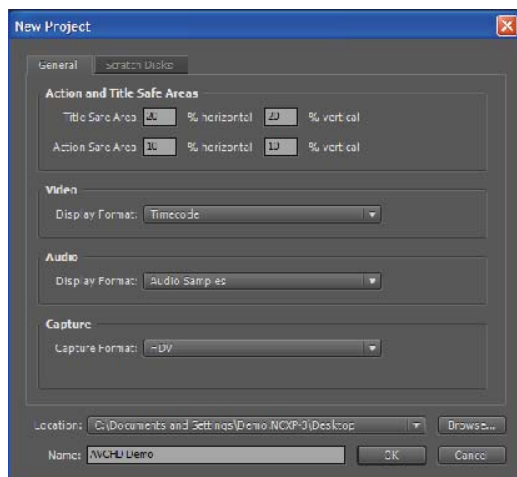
New Project

General
Scratch Disks

Action and Title Safe Areas

Title Safe Area 20 % horizontal 20 % vertical

Action Safe Area 10 % horizontal 10 % vertical

Video

Display Format: Timecode

Audio

Display Format: Audio Samples

Capture

Capture Format: HDV

Location: C:\Documents and Settings\Demo.NCXP-3\Desktop
Browse...

Name: AVCHD Demo
OK
Cancel